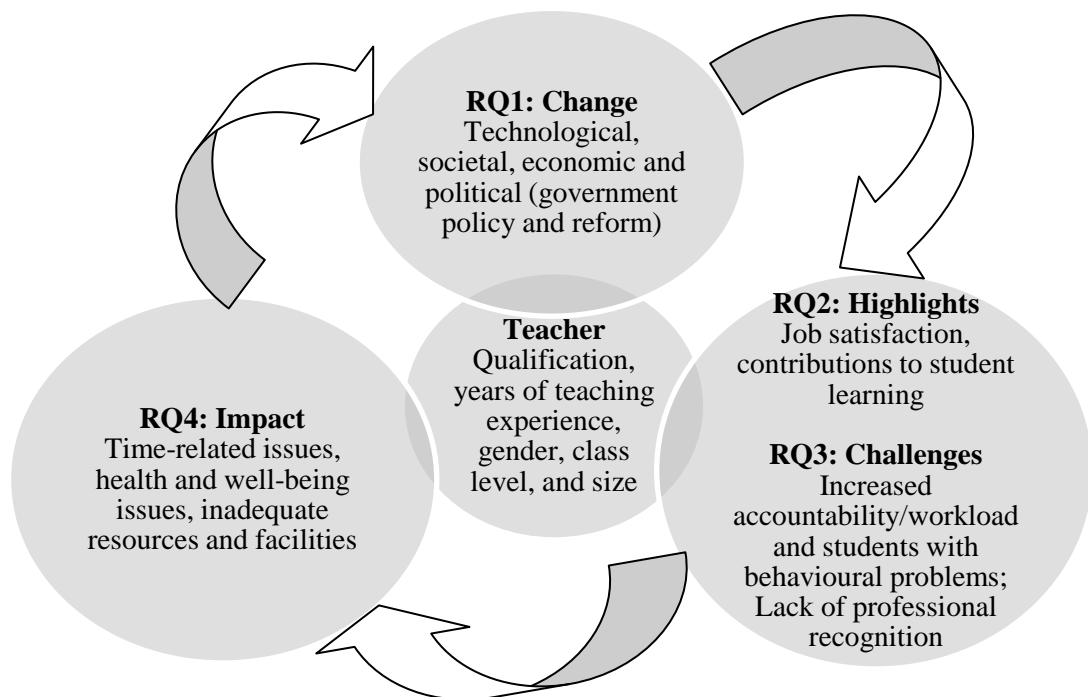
**RQ1: Change**
Technological, societal, economic and political (government policy and reform)

**RQ2: Highlights**
Job satisfaction, contributions to student learning

**RQ3: Challenges**
Increased accountability/workload and students with behavioural problems; Lack of professional recognition

**Teacher**
Qualification, years of teaching experience, gender, class level, and size

**RQ4: Impact**
Time-related issues, health and well-being issues, inadequate resources and facilities